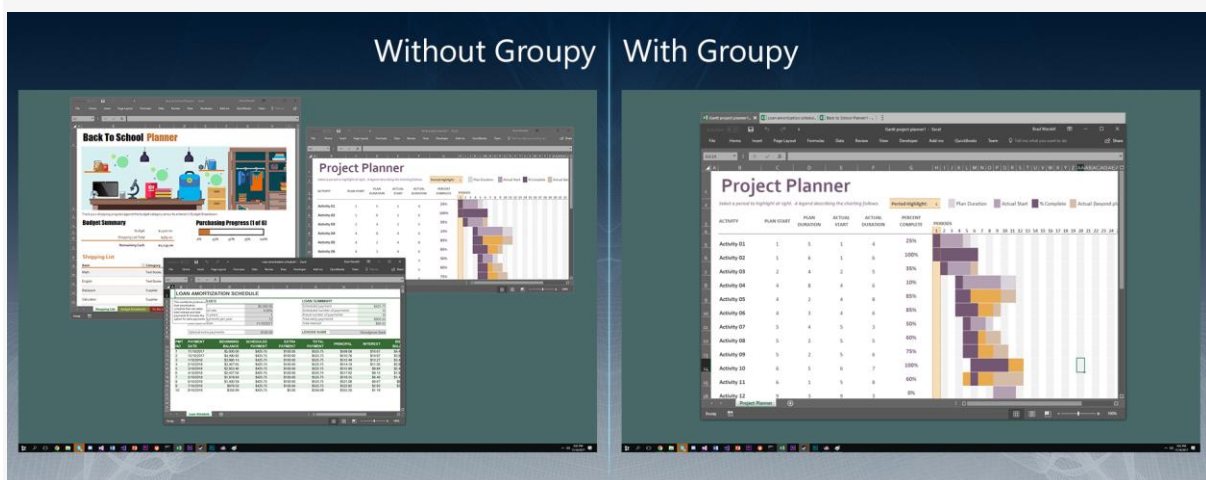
Without Groupy | With Groupy

Back To School Planner

Budget Summary

Purchasing Progress (1 of 8)

Shopping List

Project Planner

LOAN AMORTIZATION SCHEDULE

LOAN SUMMARY

Gantt project planner1 | Loan amortization schedule | Back to School Planner

File Home Insert Page Layout Formulas Data Review View Developer Add-ins QuickBooks Team Tell me what you want to do Share

Project Planner

Select a period to highlight at right. A legend describing the charting follows.

Period Highlight: 1 | Plan Duration | Actual Start | % Complete | Actual (beyond plan)

| ACTIVITY | PLAN START | PLAN DURATION | ACTUAL START | ACTUAL DURATION | PERCENT COMPLETE |
|---|---|---|---|---|---|
| Activity 01 | 1 | 5 | 1 | 4 | 25% |
| Activity 02 | 1 | 6 | 1 | 6 | 100% |
| Activity 03 | 2 | 4 | 2 | 5 | 35% |
| Activity 04 | 4 | 8 | 4 | 6 | 10% |
| Activity 05 | 4 | 2 | 4 | 8 | 85% |
| Activity 06 | 4 | 3 | 4 | 6 | 85% |
| Activity 07 | 5 | 4 | 5 | 3 | 50% |
| Activity 08 | 5 | 2 | 5 | 5 | 60% |
| Activity 09 | 5 | 2 | 5 | 6 | 75% |
| Activity 10 | 6 | 5 | 6 | 7 | 100% |
| Activity 11 | 6 | 1 | 5 | 8 | 60% |
| Activity 12 | | | | | 0% |

PERIODS

Project Planner

Ready